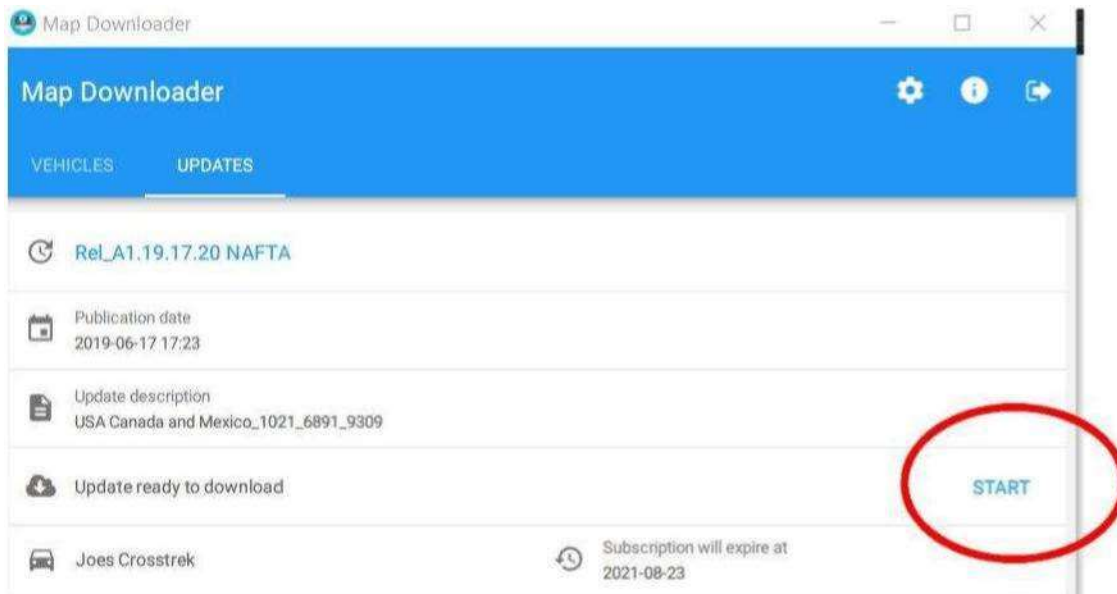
Map Downloader

Map Downloader

VEHICLES UPDATES

Rel_A1.19.17.20 NAFTA

Publication date
2019-06-17 17:23

Update description
USA Canada and Mexico_1021_6891_9309

Update ready to download

START

Joes Crosstrek

Subscription will expire at
2021-08-23